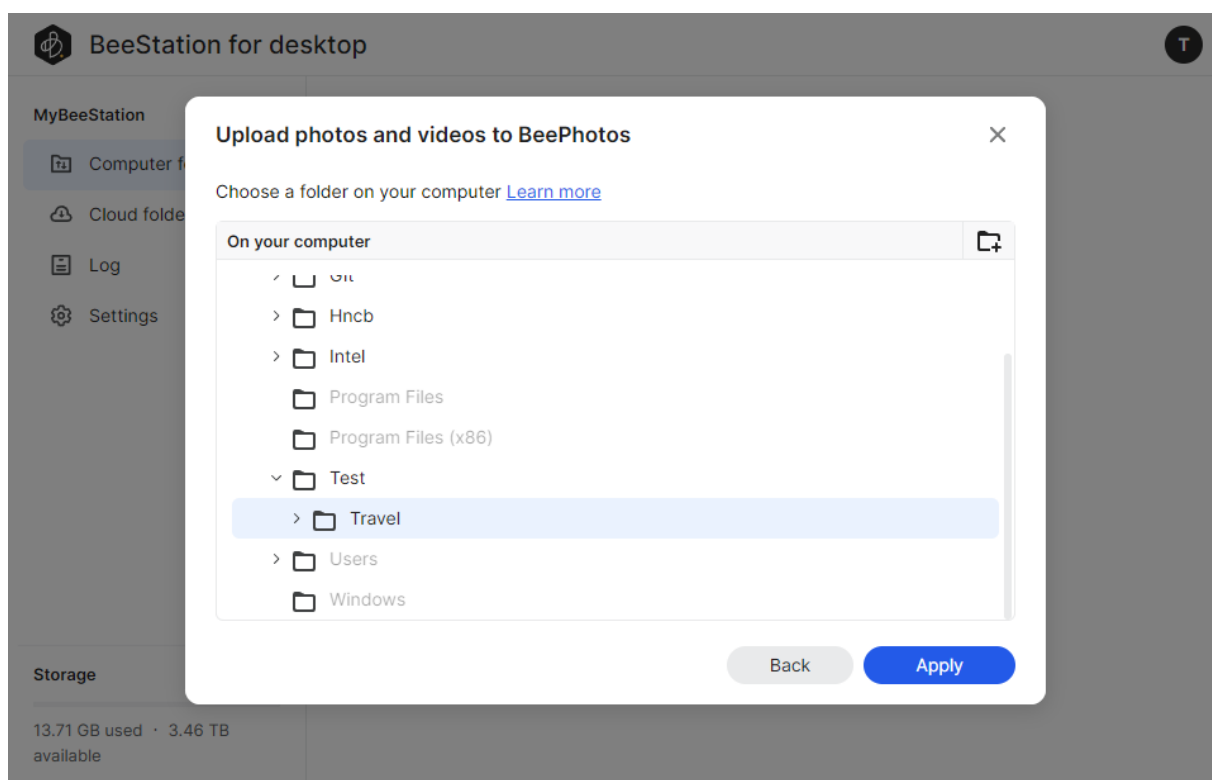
BeeStation for desktop

T

MyBeeStation

Computer f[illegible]

Cloud folde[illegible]

Log

Settings

Storage

13.71 GB used · 3.46 TB available

Upload photos and videos to BeePhotos

Choose a folder on your computer Learn more

On your computer

Git

Hncb

Intel

Program Files

Program Files (x86)

Test

Travel

Users

Windows

Back

Apply